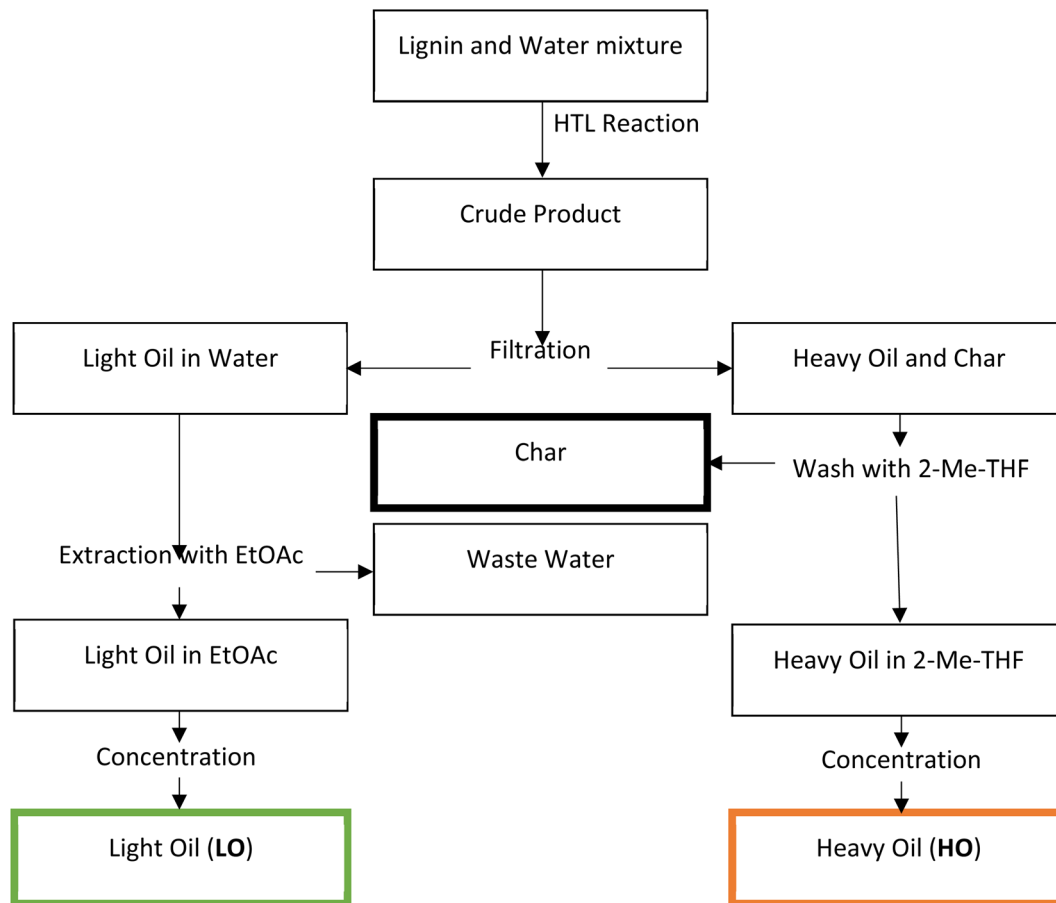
Lignin and Water mixture

HTL Reaction

Crude Product

Filtration

Light Oil in Water

Heavy Oil and Char

Char

Wash with 2-Me-THF

Extraction with EtOAc

Waste Water

Light Oil in EtOAc

Heavy Oil in 2-Me-THF

Concentration

Concentration

Light Oil (**LO**)

Heavy Oil (**HO**)